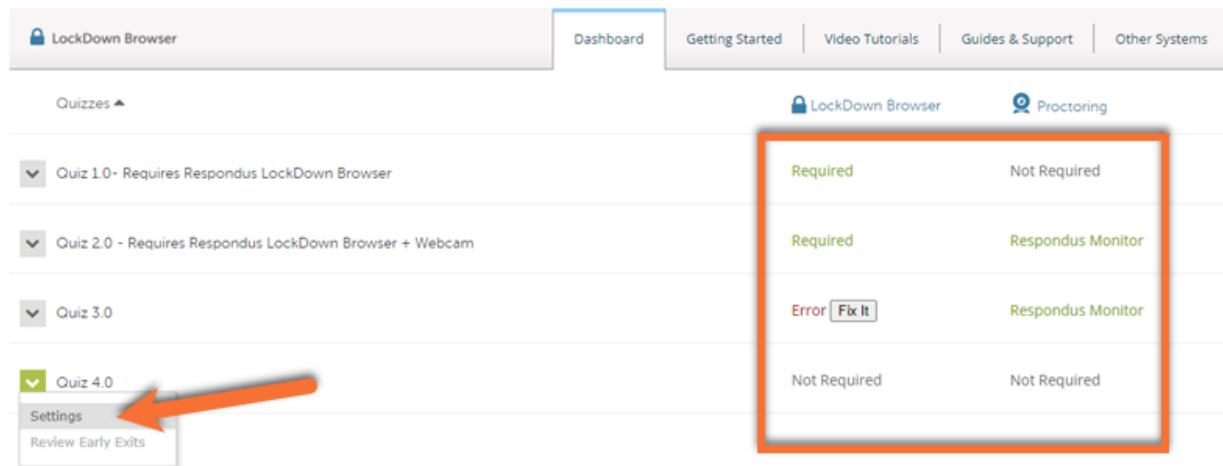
LockDown Browser

Dashboard | Getting Started | Video Tutorials | Guides & Support | Other Systems

| Quizzes ▲ | LockDown Browser | Proctoring |
|---|---|---|
| Quiz 1.0- Requires Respondus LockDown Browser | Required | Not Required |
| Quiz 2.0 - Requires Respondus LockDown Browser + Webcam | Required | Respondus Monitor |
| Quiz 3.0 | Error Fix It | Respondus Monitor |
| Quiz 4.0 | Not Required | Not Required |

Settings
Review Early Exits